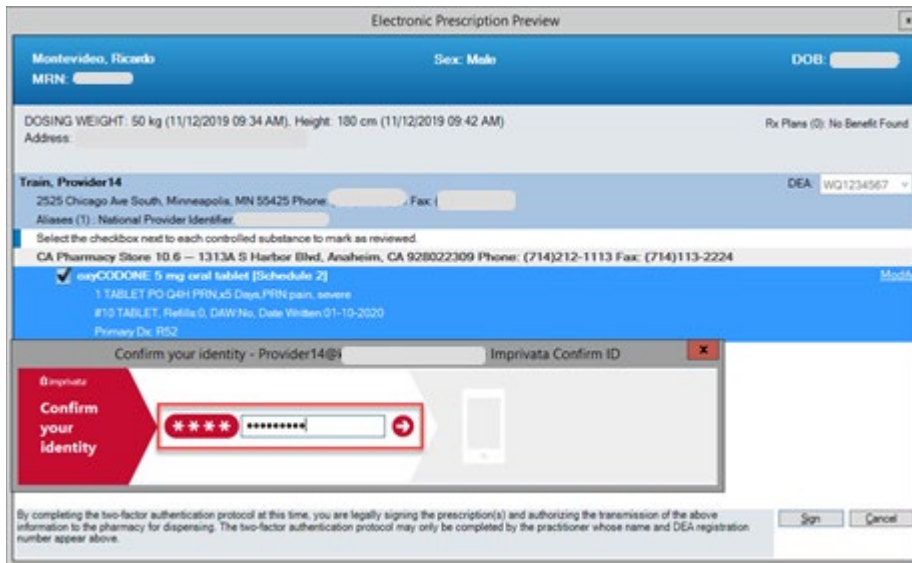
Electronic Prescription Preview

Montevideo, Ricardo
MRN: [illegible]

Sex: Male

DOB: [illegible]

DOSING WEIGHT: 50 kg (11/12/2019 09:34 AM), Height: 180 cm (11/12/2019 09:42 AM)
Address: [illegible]

Rx Plans (0): No Benefit Found

Train, Provider14
2525 Chicago Ave South, Minneapolis, MN 55425 Phone: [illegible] Fax: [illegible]
Aliases (1) : National Provider Identifier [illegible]

DEA: WQ1234567

Select the checkbox next to each controlled substance to mark as reviewed.

CA Pharmacy Store 10.6 — 1313A S Harbor Blvd, Anaheim, CA 928022309 Phone: (714)212-1113 Fax: (714)113-2224

oxyCODONE 5 mg oral tablet [Schedule 2]
1 TABLET PO Q4H PRN,x5 Days,PRN:pain, severe
#10 TABLET, Refills:0, DAW:No, Date Written:01-10-2020
Primary Dx: R52

Modify

Confirm your identity - Provider14@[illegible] Imprivata Confirm ID

imprivata

Confirm your identity

****

By completing the two-factor authentication protocol at this time, you are legally signing the prescription(s) and authorizing the transmission of the above information to the pharmacy for dispensing. The two-factor authentication protocol may only be completed by the practitioner whose name and DEA registration number appear above.

Sign

Cancel